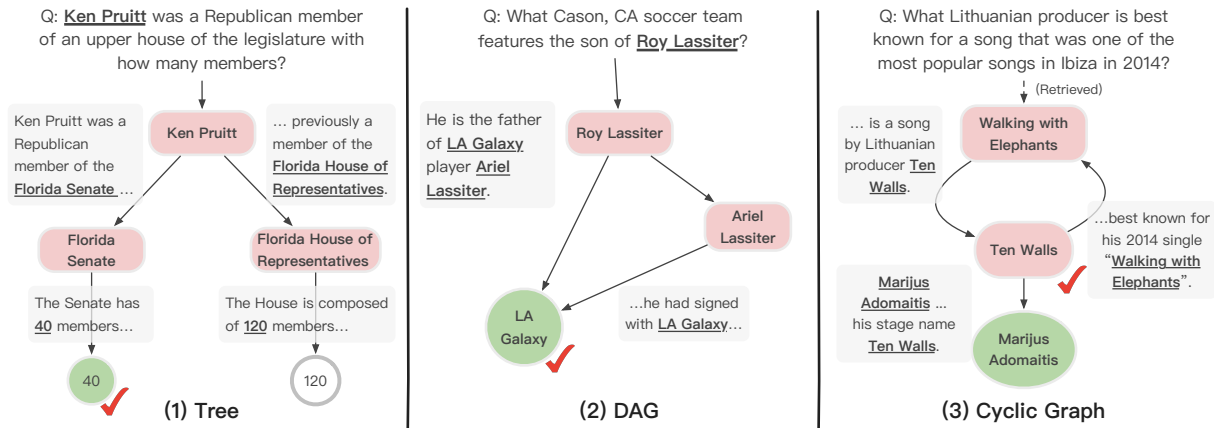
Q: Ken Pruitt was a Republican member of an upper house of the legislature with how many members?

Ken Pruitt was a Republican member of the Florida Senate ...

Ken Pruitt

... previously a member of the Florida House of Representatives.

Florida Senate

Florida House of Representatives

The Senate has 40 members...

The House is composed of 120 members...

40

120

(1) Tree

Q: What Cason, CA soccer team features the son of Roy Lassiter?

He is the father of LA Galaxy player Ariel Lassiter.

Roy Lassiter

Ariel Lassiter

LA Galaxy

...he had signed with LA Galaxy...

(2) DAG

Q: What Lithuanian producer is best known for a song that was one of the most popular songs in Ibiza in 2014?

(Retrieved)

... is a song by Lithuanian producer Ten Walls.

Walking with Elephants

Ten Walls

...best known for his 2014 single "Walking with Elephants".

Marijus Adomaitis ... his stage name Ten Walls.

Marijus Adomaitis

(3) Cyclic Graph